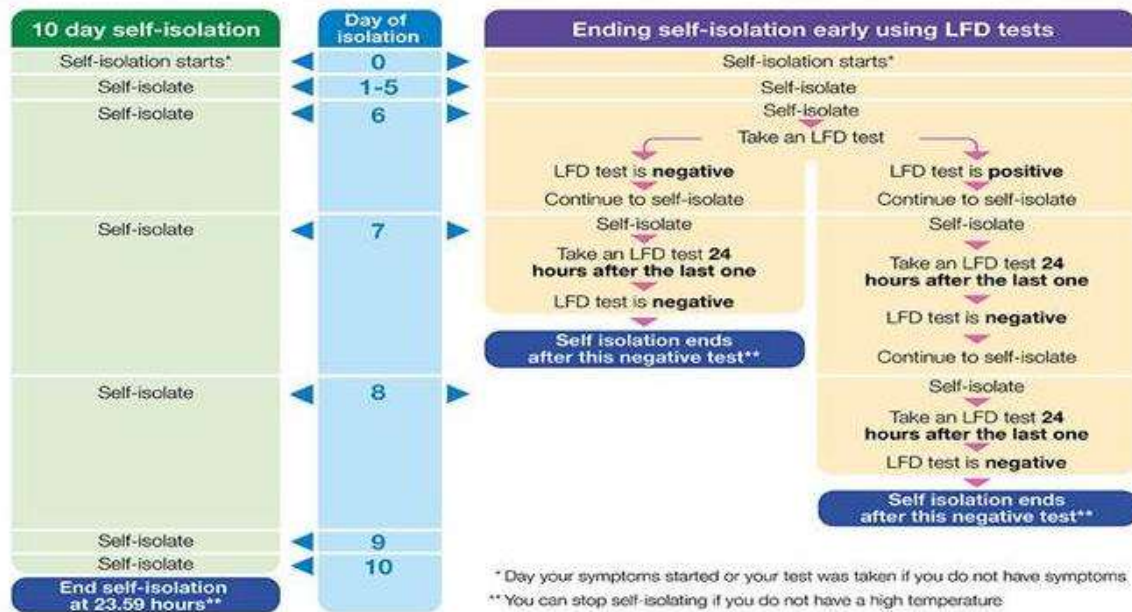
10 day self-isolation

Day of isolation

Ending self-isolation early using LFD tests

Self-isolation starts*
0
Self-isolation starts*

Self-isolate
1-5
Self-isolate

Self-isolate
6
Self-isolate
Take an LFD test
LFD test is **negative**
Continue to self-isolate
LFD test is **positive**
Continue to self-isolate

Self-isolate
7
Self-isolate
Take an LFD test **24 hours after the last one**
LFD test is **negative**
Self isolation ends after this negative test**

Self-isolate
Take an LFD test **24 hours after the last one**
LFD test is **negative**
Continue to self-isolate

Self-isolate
8
Self-isolate
Take an LFD test **24 hours after the last one**
LFD test is **negative**
Self isolation ends after this negative test**

Self-isolate
9

Self-isolate
10

End self-isolation at 23.59 hours**

* Day your symptoms started or your test was taken if you do not have symptoms

** You can stop self-isolating if you do not have a high temperature